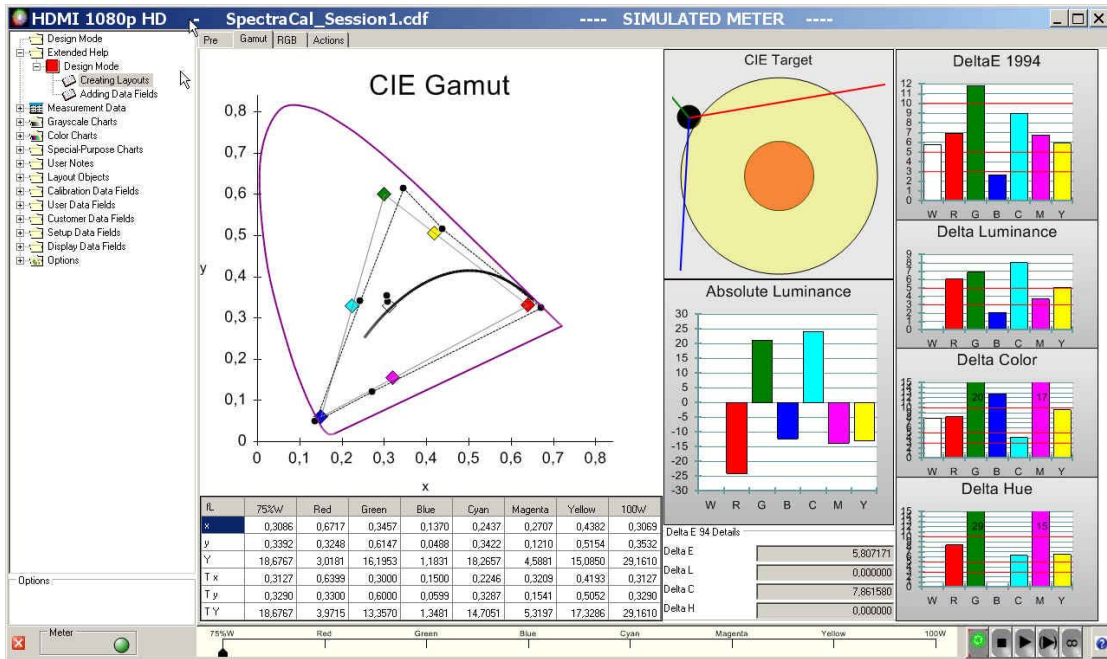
HDMI 1080p HD SpectraCal_Session1.cdf ---- SIMULATED METER ----

Design Mode
Extended Help
Design Mode
Creating Layouts
Adding Data Fields
Measurement Data
Grayscale Charts
Color Charts
Special-Purpose Charts
User Notes
Layout Objects
Calibration Data Fields
User Data Fields
Customer Data Fields
Setup Data Fields
Display Data Fields
Options

Options

Meter

Pre Gamut RGB Actions

CIE Gamut

0,8
0,7
0,6
0,5
0,4
0,3
0,2
0,1
0
y
0 0,1 0,2 0,3 0,4 0,5 0,6 0,7 0,8
x

| fL | 75%W | Red | Green | Blue | Cyan | Magenta | Yellow | 100W |
|---|---|---|---|---|---|---|---|---|
| x | 0,3086 | 0,6717 | 0,3457 | 0,1370 | 0,2437 | 0,2707 | 0,4382 | 0,3069 |
| y | 0,3392 | 0,3248 | 0,6147 | 0,0488 | 0,3422 | 0,1210 | 0,5154 | 0,3532 |
| Y | 18,6767 | 3,0181 | 16,1953 | 1,1831 | 18,2657 | 4,5881 | 15,0850 | 29,1610 |
| T x | 0,3127 | 0,6399 | 0,3000 | 0,1500 | 0,2246 | 0,3209 | 0,4193 | 0,3127 |
| T y | 0,3290 | 0,3300 | 0,6000 | 0,0599 | 0,3287 | 0,1541 | 0,5052 | 0,3290 |
| T Y | 18,6767 | 3,9715 | 13,3570 | 1,3481 | 14,7051 | 5,3197 | 17,3286 | 29,1610 |

CIE Target

Absolute Luminance
30
25
20
15
10
5
0
-5
-10
-15
-20
-25
-30
W R G B C M Y

Delta E 94 Details
Delta E 5,807171
Delta L 0,000000
Delta C 7,861580
Delta H 0,000000

DeltaE 1994
12
11
10
9
8
7
6
5
4
3
2
1
0
W R G B C M Y

Delta Luminance
W R G B C M Y

Delta Color
20 17
W R G B C M Y

Delta Hue
20 15
W R G B C M Y

75%W Red Green Blue Cyan Magenta Yellow 100W